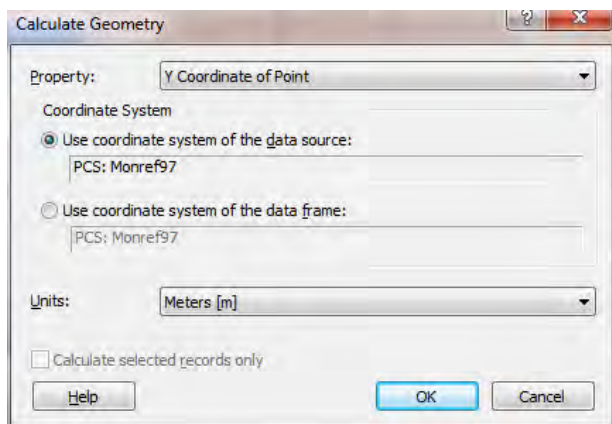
Calculate Geometry

?

X

Property: Y Coordinate of Point

Coordinate System

Use coordinate system of the data source:

PCS: Monref97

Use coordinate system of the data frame:

PCS: Monref97

Units: Meters [m]

Calculate selected records only

Help

OK

Cancel